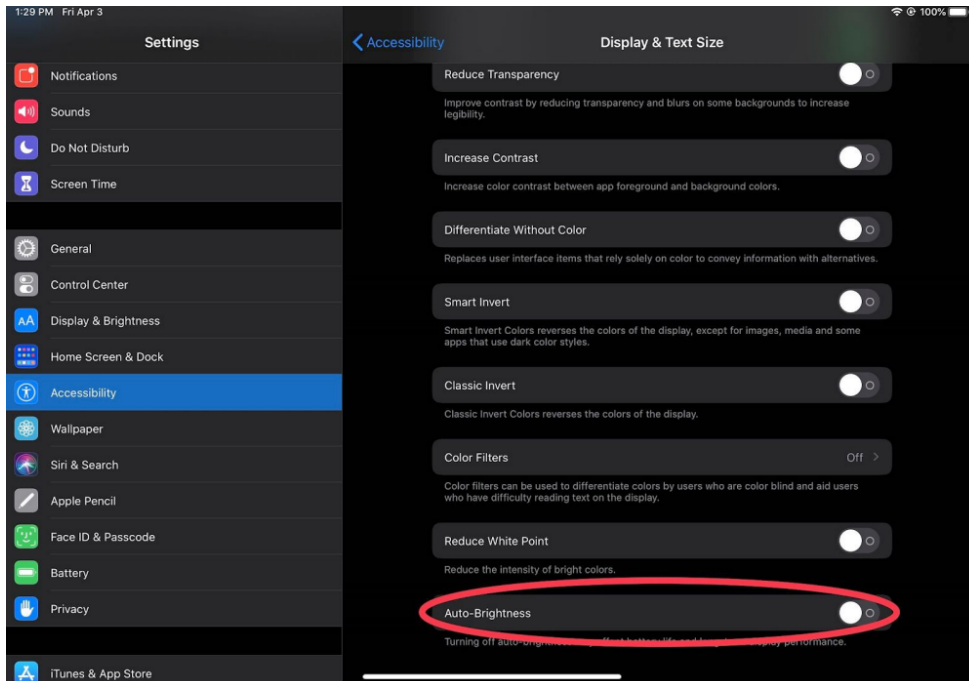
1:29 PM Fri Apr 3
100%

Settings

Notifications
Sounds
Do Not Disturb
Screen Time

General
Control Center
Display & Brightness
Home Screen & Dock
Accessibility
Wallpaper
Siri & Search
Apple Pencil
Face ID & Passcode
Battery
Privacy

iTunes & App Store

Accessibility

Display & Text Size

Reduce Transparency

Improve contrast by reducing transparency and blurs on some backgrounds to increase legibility.

Increase Contrast

Increase color contrast between app foreground and background colors.

Differentiate Without Color

Replaces user interface items that rely solely on color to convey information with alternatives.

Smart Invert

Smart Invert Colors reverses the colors of the display, except for images, media and some apps that use dark color styles.

Classic Invert

Classic Invert Colors reverses the colors of the display.

Color Filters

Off

Color filters can be used to differentiate colors by users who are color blind and aid users who have difficulty reading text on the display.

Reduce White Point

Reduce the intensity of bright colors.

Auto-Brightness

Turning off auto-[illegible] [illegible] battery life and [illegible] display performance.